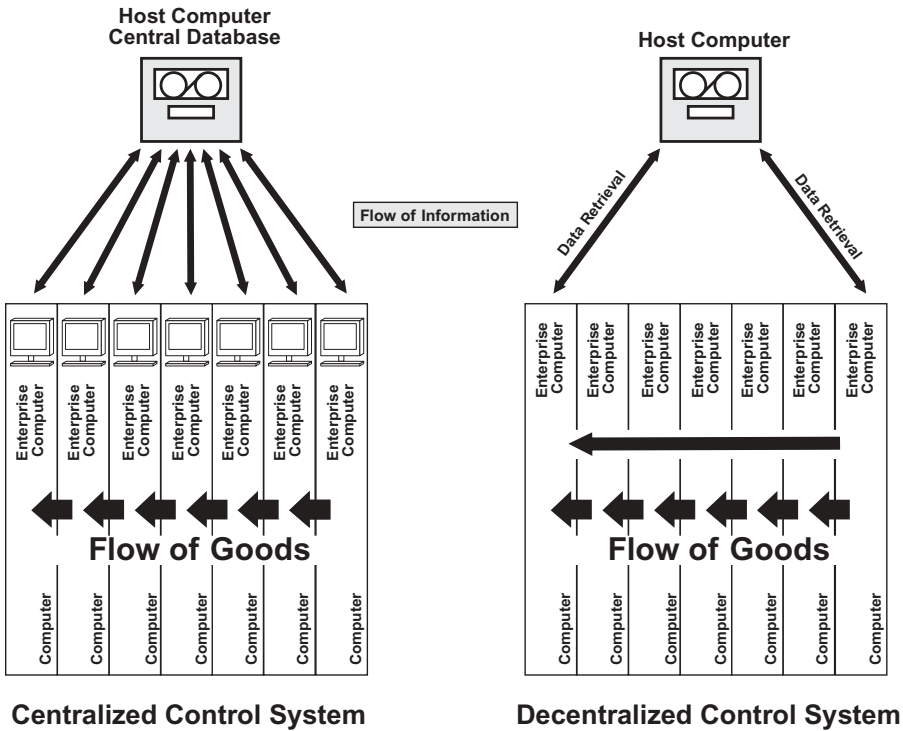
Host Computer
Central Database

Enterprise Computer
Enterprise Computer
Enterprise Computer
Enterprise Computer
Enterprise Computer
Enterprise Computer
Enterprise Computer

Flow of Goods

Computer
Computer
Computer
Computer
Computer
Computer
Computer

Centralized Control System

Flow of Information

Host Computer

Data Retrieval
Data Retrieval

Enterprise Computer
Enterprise Computer
Enterprise Computer
Enterprise Computer
Enterprise Computer
Enterprise Computer
Enterprise Computer

Flow of Goods

Computer
Computer
Computer
Computer
Computer
Computer
Computer

Decentralized Control System